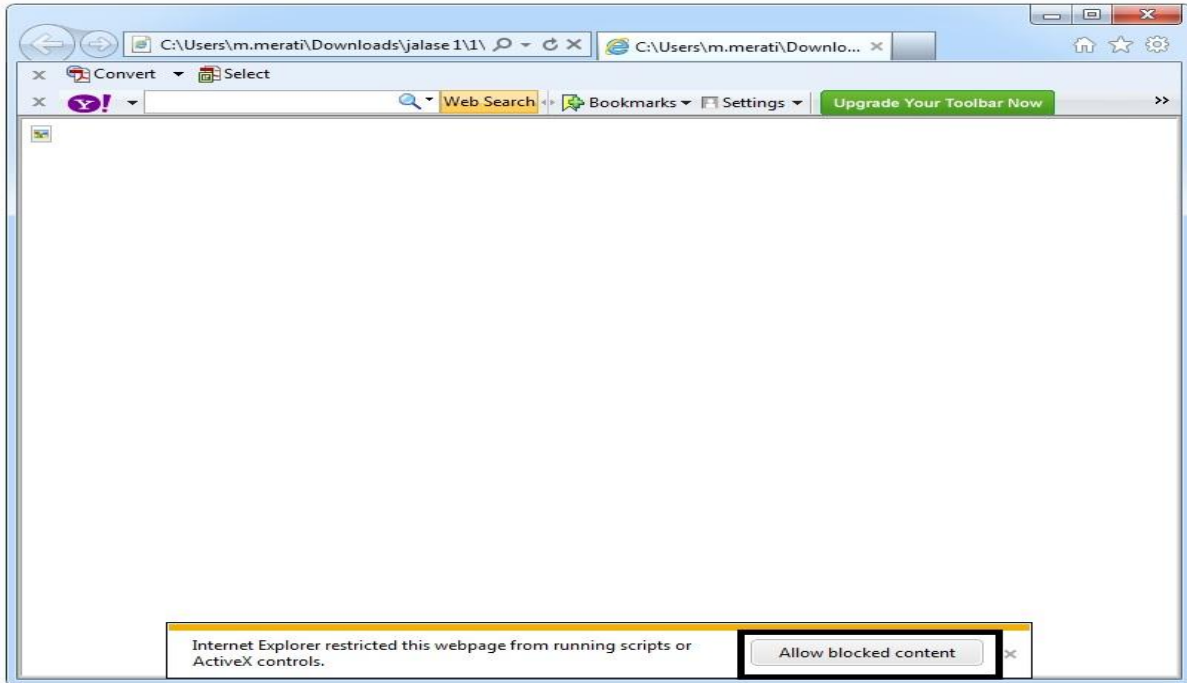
C:\Users\m.merati\Downloads\jalase 1\1\

C:\Users\m.merati\Downlo...

Convert

Select

Web Search

Bookmarks

Settings

Upgrade Your Toolbar Now

Internet Explorer restricted this webpage from running scripts or ActiveX controls.

Allow blocked content